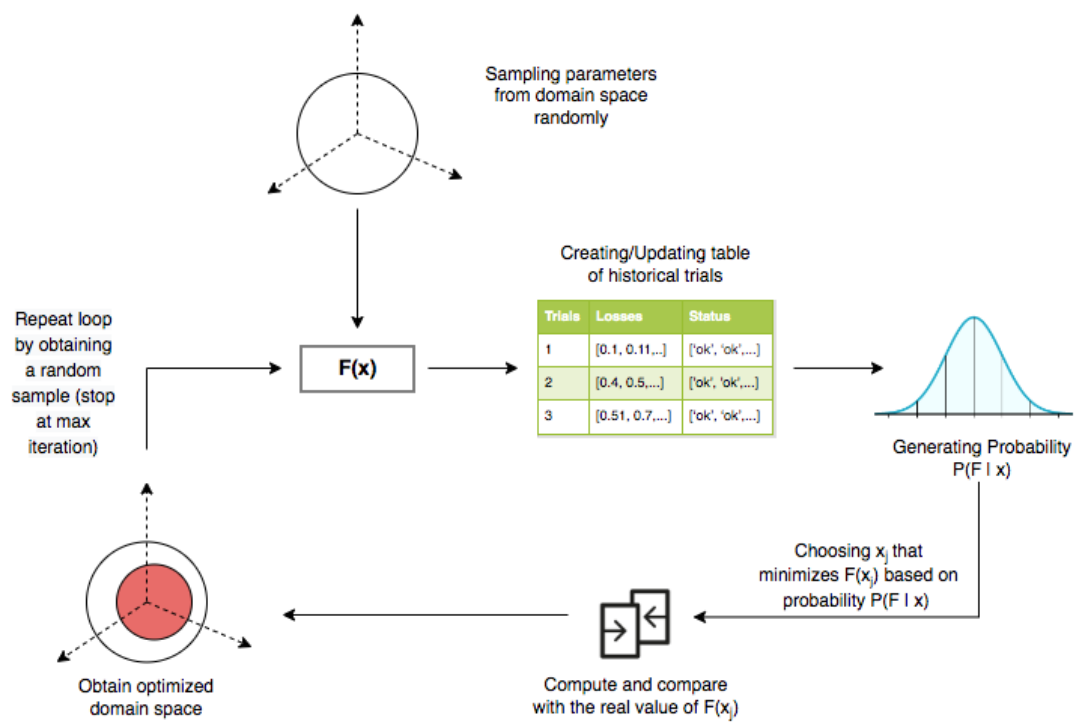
Sampling parameters from domain space randomly

Creating/Updating table of historical trials

| Trials | Losses | Status |
|---|---|---|
| 1 | [0.1, 0.11,...] | ['ok', 'ok',...] |
| 2 | [0.4, 0.5,...] | ['ok', 'ok',...] |
| 3 | [0.51, 0.7,...] | ['ok', 'ok',...] |

Repeat loop by obtaining a random sample (stop at max iteration)

F(x)

Generating Probability P(F I x)

Choosing $x_j$ that minimizes $F(x_j)$ based on probability P(F I x)

Obtain optimized domain space

Compute and compare with the real value of $F(x_j)$